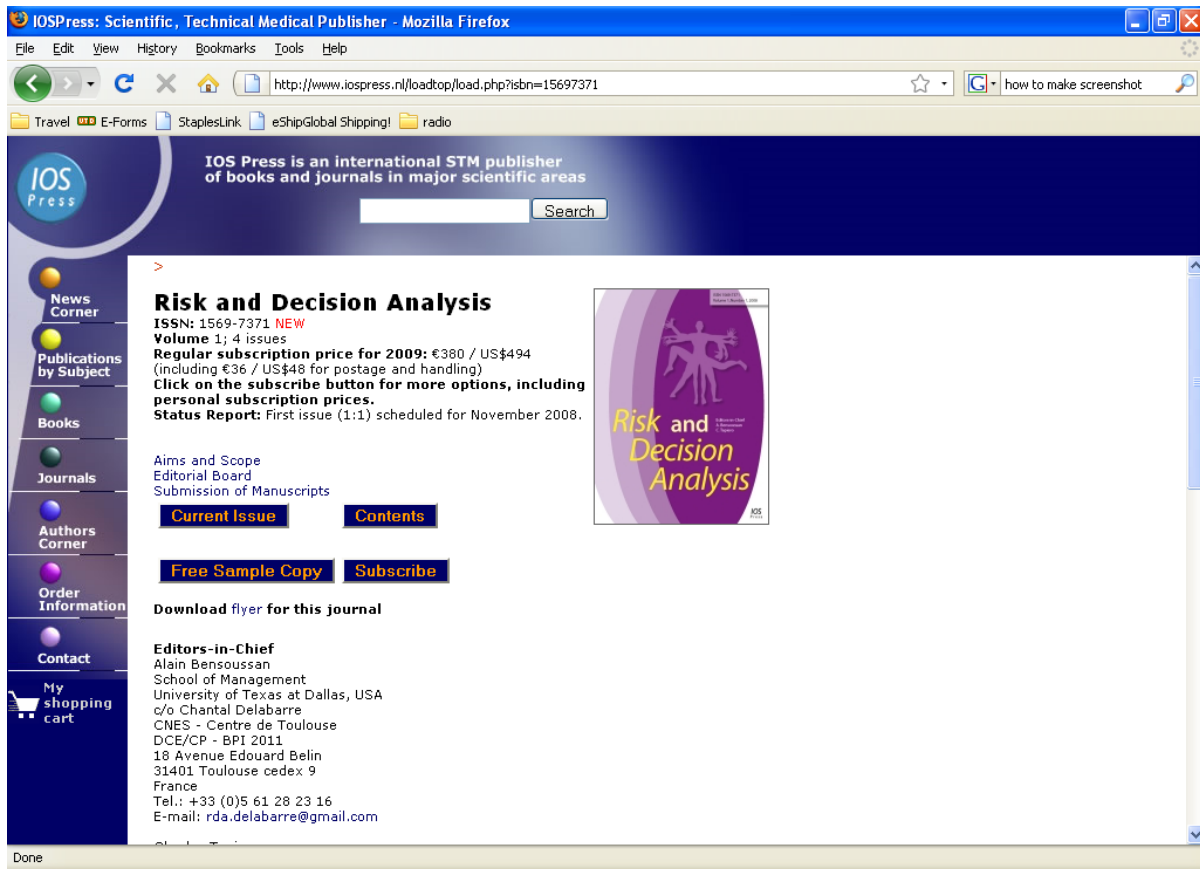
IOSPress: Scientific, Technical Medical Publisher - Mozilla Firefox

File Edit View History Bookmarks Tools Help

http://www.iospress.nl/loadtop/load.php?isbn=15697371

how to make screenshot

Travel E-Forms StaplesLink eShipGlobal Shipping! radio

IOS Press

IOS Press is an international STM publisher of books and journals in major scientific areas

Search

News Corner
Publications by Subject
Books
Journals
Authors Corner
Order Information
Contact
My shopping cart

>

Risk and Decision Analysis
ISSN: 1569-7371 NEW
Volume 1; 4 issues
Regular subscription price for 2009: €380 / US$494
(including €36 / US$48 for postage and handling)
Click on the subscribe button for more options, including personal subscription prices.
Status Report: First issue (1:1) scheduled for November 2008.

Risk and Decision Analysis

Aims and Scope
Editorial Board
Submission of Manuscripts

Current Issue Contents

Free Sample Copy Subscribe

Download flyer for this journal

Editors-in-Chief
Alain Bensoussan
School of Management
University of Texas at Dallas, USA
c/o Chantal Delabarre
CNES - Centre de Toulouse
DCE/CP - BPI 2011
18 Avenue Edouard Belin
31401 Toulouse cedex 9
France
Tel.: +33 (0)5 61 28 23 16
E-mail: rda.delabarre@gmail.com

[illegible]

Done